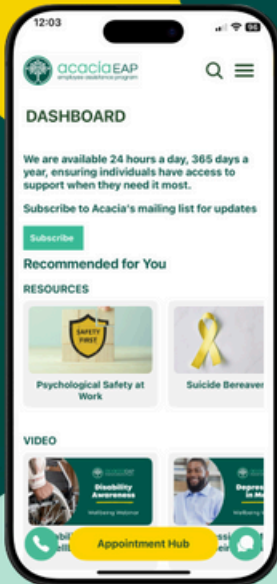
12:03

acacia EAP
employee assistance program

DASHBOARD

We are available 24 hours a day, 365 days a year, ensuring individuals have access to support when they need it most.

Subscribe to Acacia's mailing list for updates

Subscribe

Recommended for You

RESOURCES

SAFETY FIRST

Psychological Safety at Work

Suicide Bereaver

VIDEO

Disability Awareness
Wellbeing Webinar

Depres
in
Wellbeing Webinar

Appointment Hub